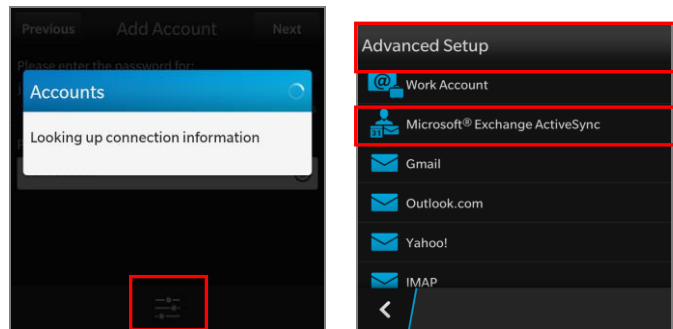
Previous

Add Account

Next

Please enter the password for:

Accounts

Looking up connection information

Advanced Setup

Work Account

Microsoft® Exchange ActiveSync

Gmail

Outlook.com

Yahoo!

IMAP